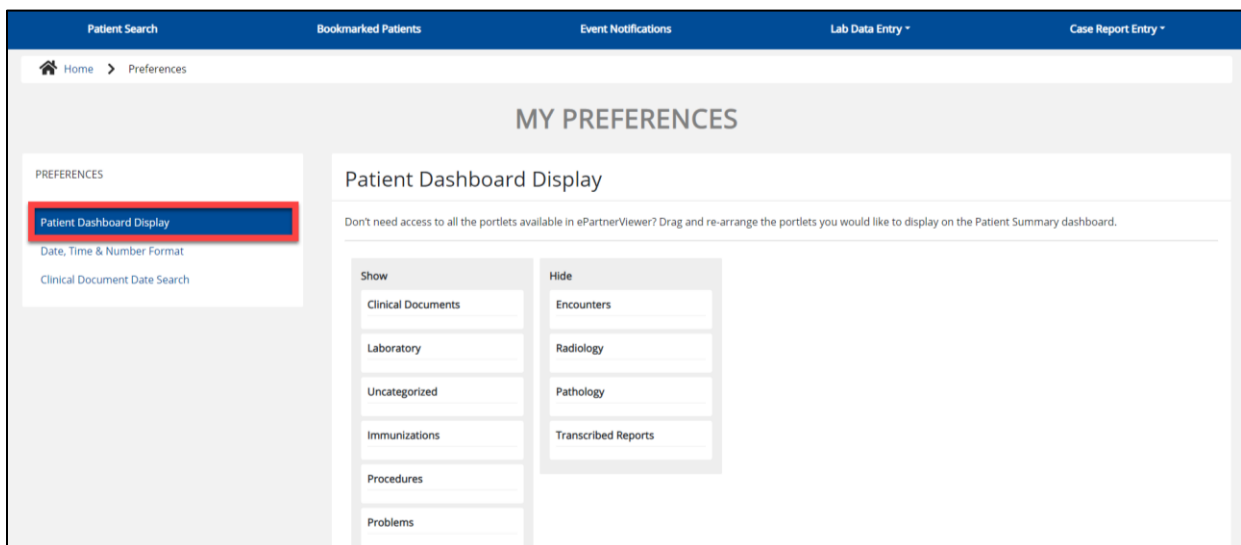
Patient Search Bookmarked Patients Event Notifications Lab Data Entry ▾ Case Report Entry ▾

Home > Preferences

MY PREFERENCES

PREFERENCES

Patient Dashboard Display
Date, Time & Number Format
Clinical Document Date Search

Patient Dashboard Display

Don't need access to all the portlets available in ePartnerViewer? Drag and re-arrange the portlets you would like to display on the Patient Summary dashboard.

Show
Clinical Documents
Laboratory
Uncategorized
Immunizations
Procedures
Problems

Hide
Encounters
Radiology
Pathology
Transcribed Reports